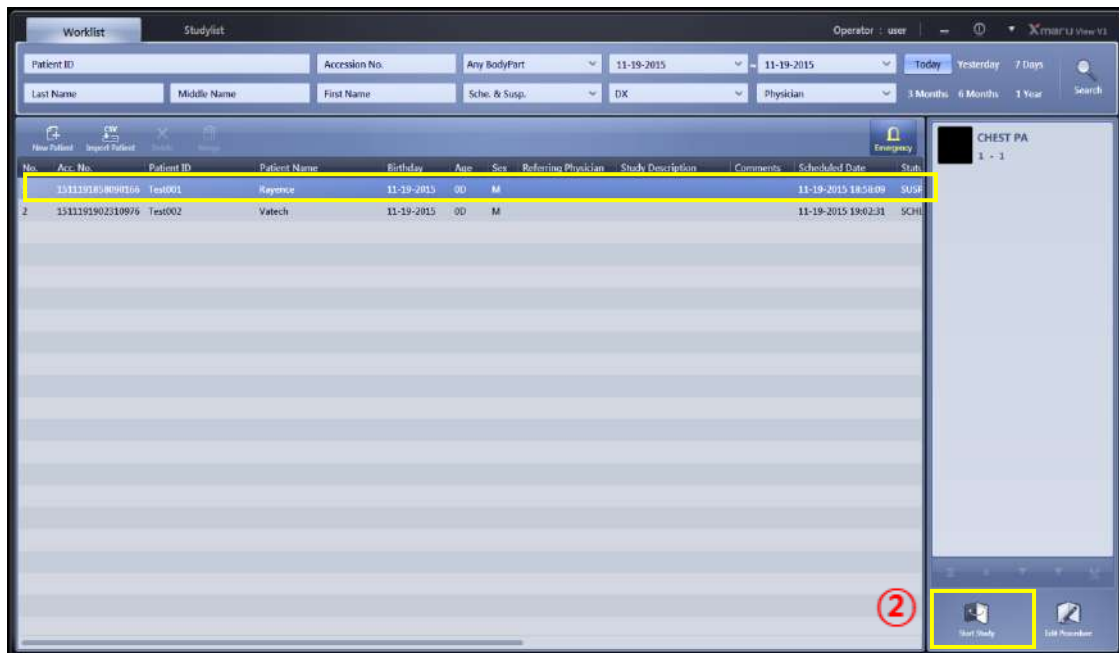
Worklist
Studylist
Operator : user
Xmaru View V1

Patient ID
Accession No.
Any BodyPart
11-19-2015
11-19-2015
Today
Yesterday
7 Days
Search
Last Name
Middle Name
First Name
Sche. & Susp.
DX
Physician
3 Months
6 Months
1 Year

New Patient
Import Patient
Delete
Merge
Emergency

| No. | Acc. No. | Patient ID | Patient Name | Birthday | Age | Sex | Referring Physician | Study Description | Comments | Scheduled Date | Statu |
|---|---|---|---|---|---|---|---|---|---|---|---|
| 1 | 1511191858090166 | Test001 | Rayence | 11-19-2015 | 0D | M | | | | 11-19-2015 18:58:09 | SUSP |
| 2 | 1511191902310976 | Test002 | Vatech | 11-19-2015 | 0D | M | | | | 11-19-2015 19:02:31 | SCHE |

CHEST PA
1 - 1

②
Start Study
Edit Procedure